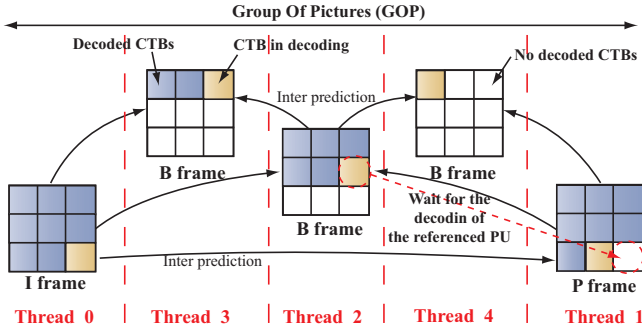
Group Of Pictures (GOP)

Decoded CTBs

CTB in decoding

No decoded CTBs

Inter prediction

B frame

B frame

B frame

Wait for the decodin of the referenced PU

I frame

Inter prediction

P frame

Thread 0

Thread 3

Thread 2

Thread 4

Thread 1